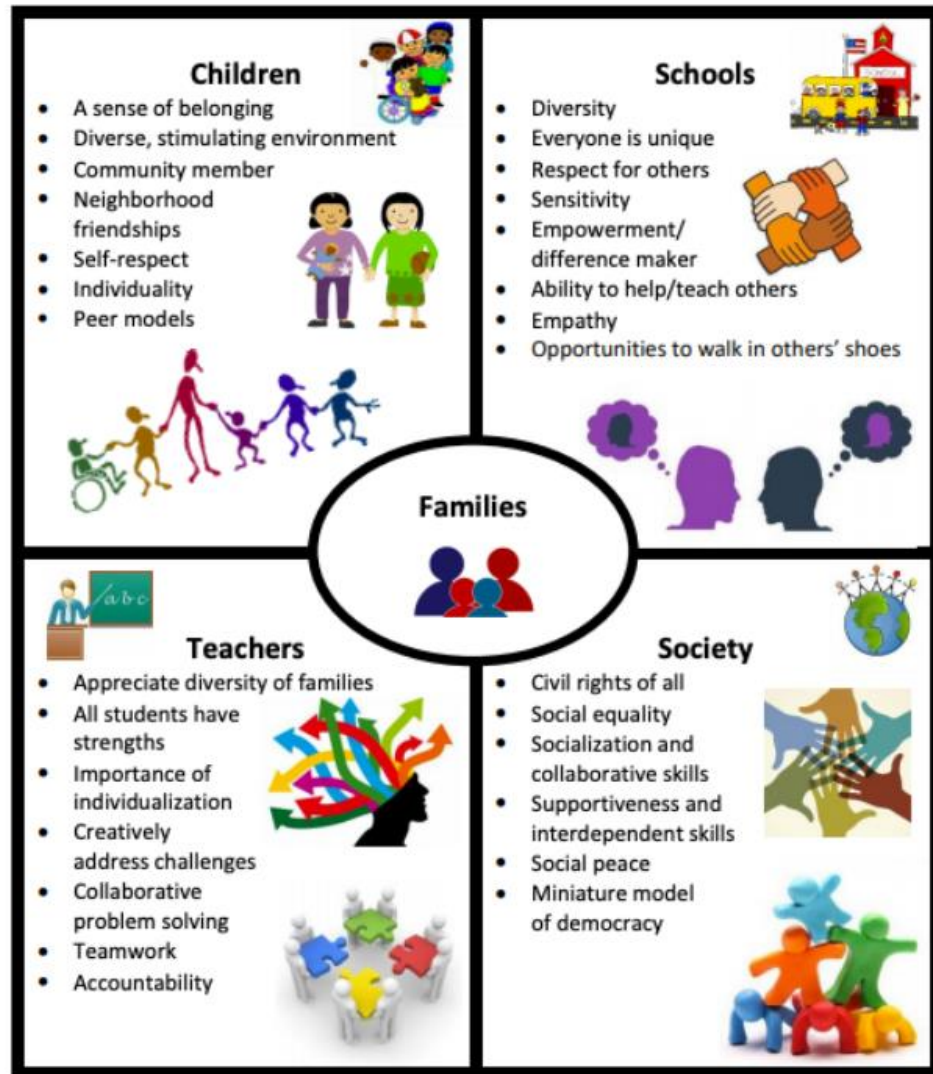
Children

- A sense of belonging
- Diverse, stimulating environment
- Community member
- Neighborhood friendships
- Self-respect
- Individuality
- Peer models

Schools

- Diversity
- Everyone is unique
- Respect for others
- Sensitivity
- Empowerment/ difference maker
- Ability to help/teach others
- Empathy
- Opportunities to walk in others' shoes

Families

abc

Teachers

- Appreciate diversity of families
- All students have strengths
- Importance of individualization
- Creatively address challenges
- Collaborative problem solving
- Teamwork
- Accountability

Society

- Civil rights of all
- Social equality
- Socialization and collaborative skills
- Supportiveness and interdependent skills
- Social peace
- Miniature model of democracy